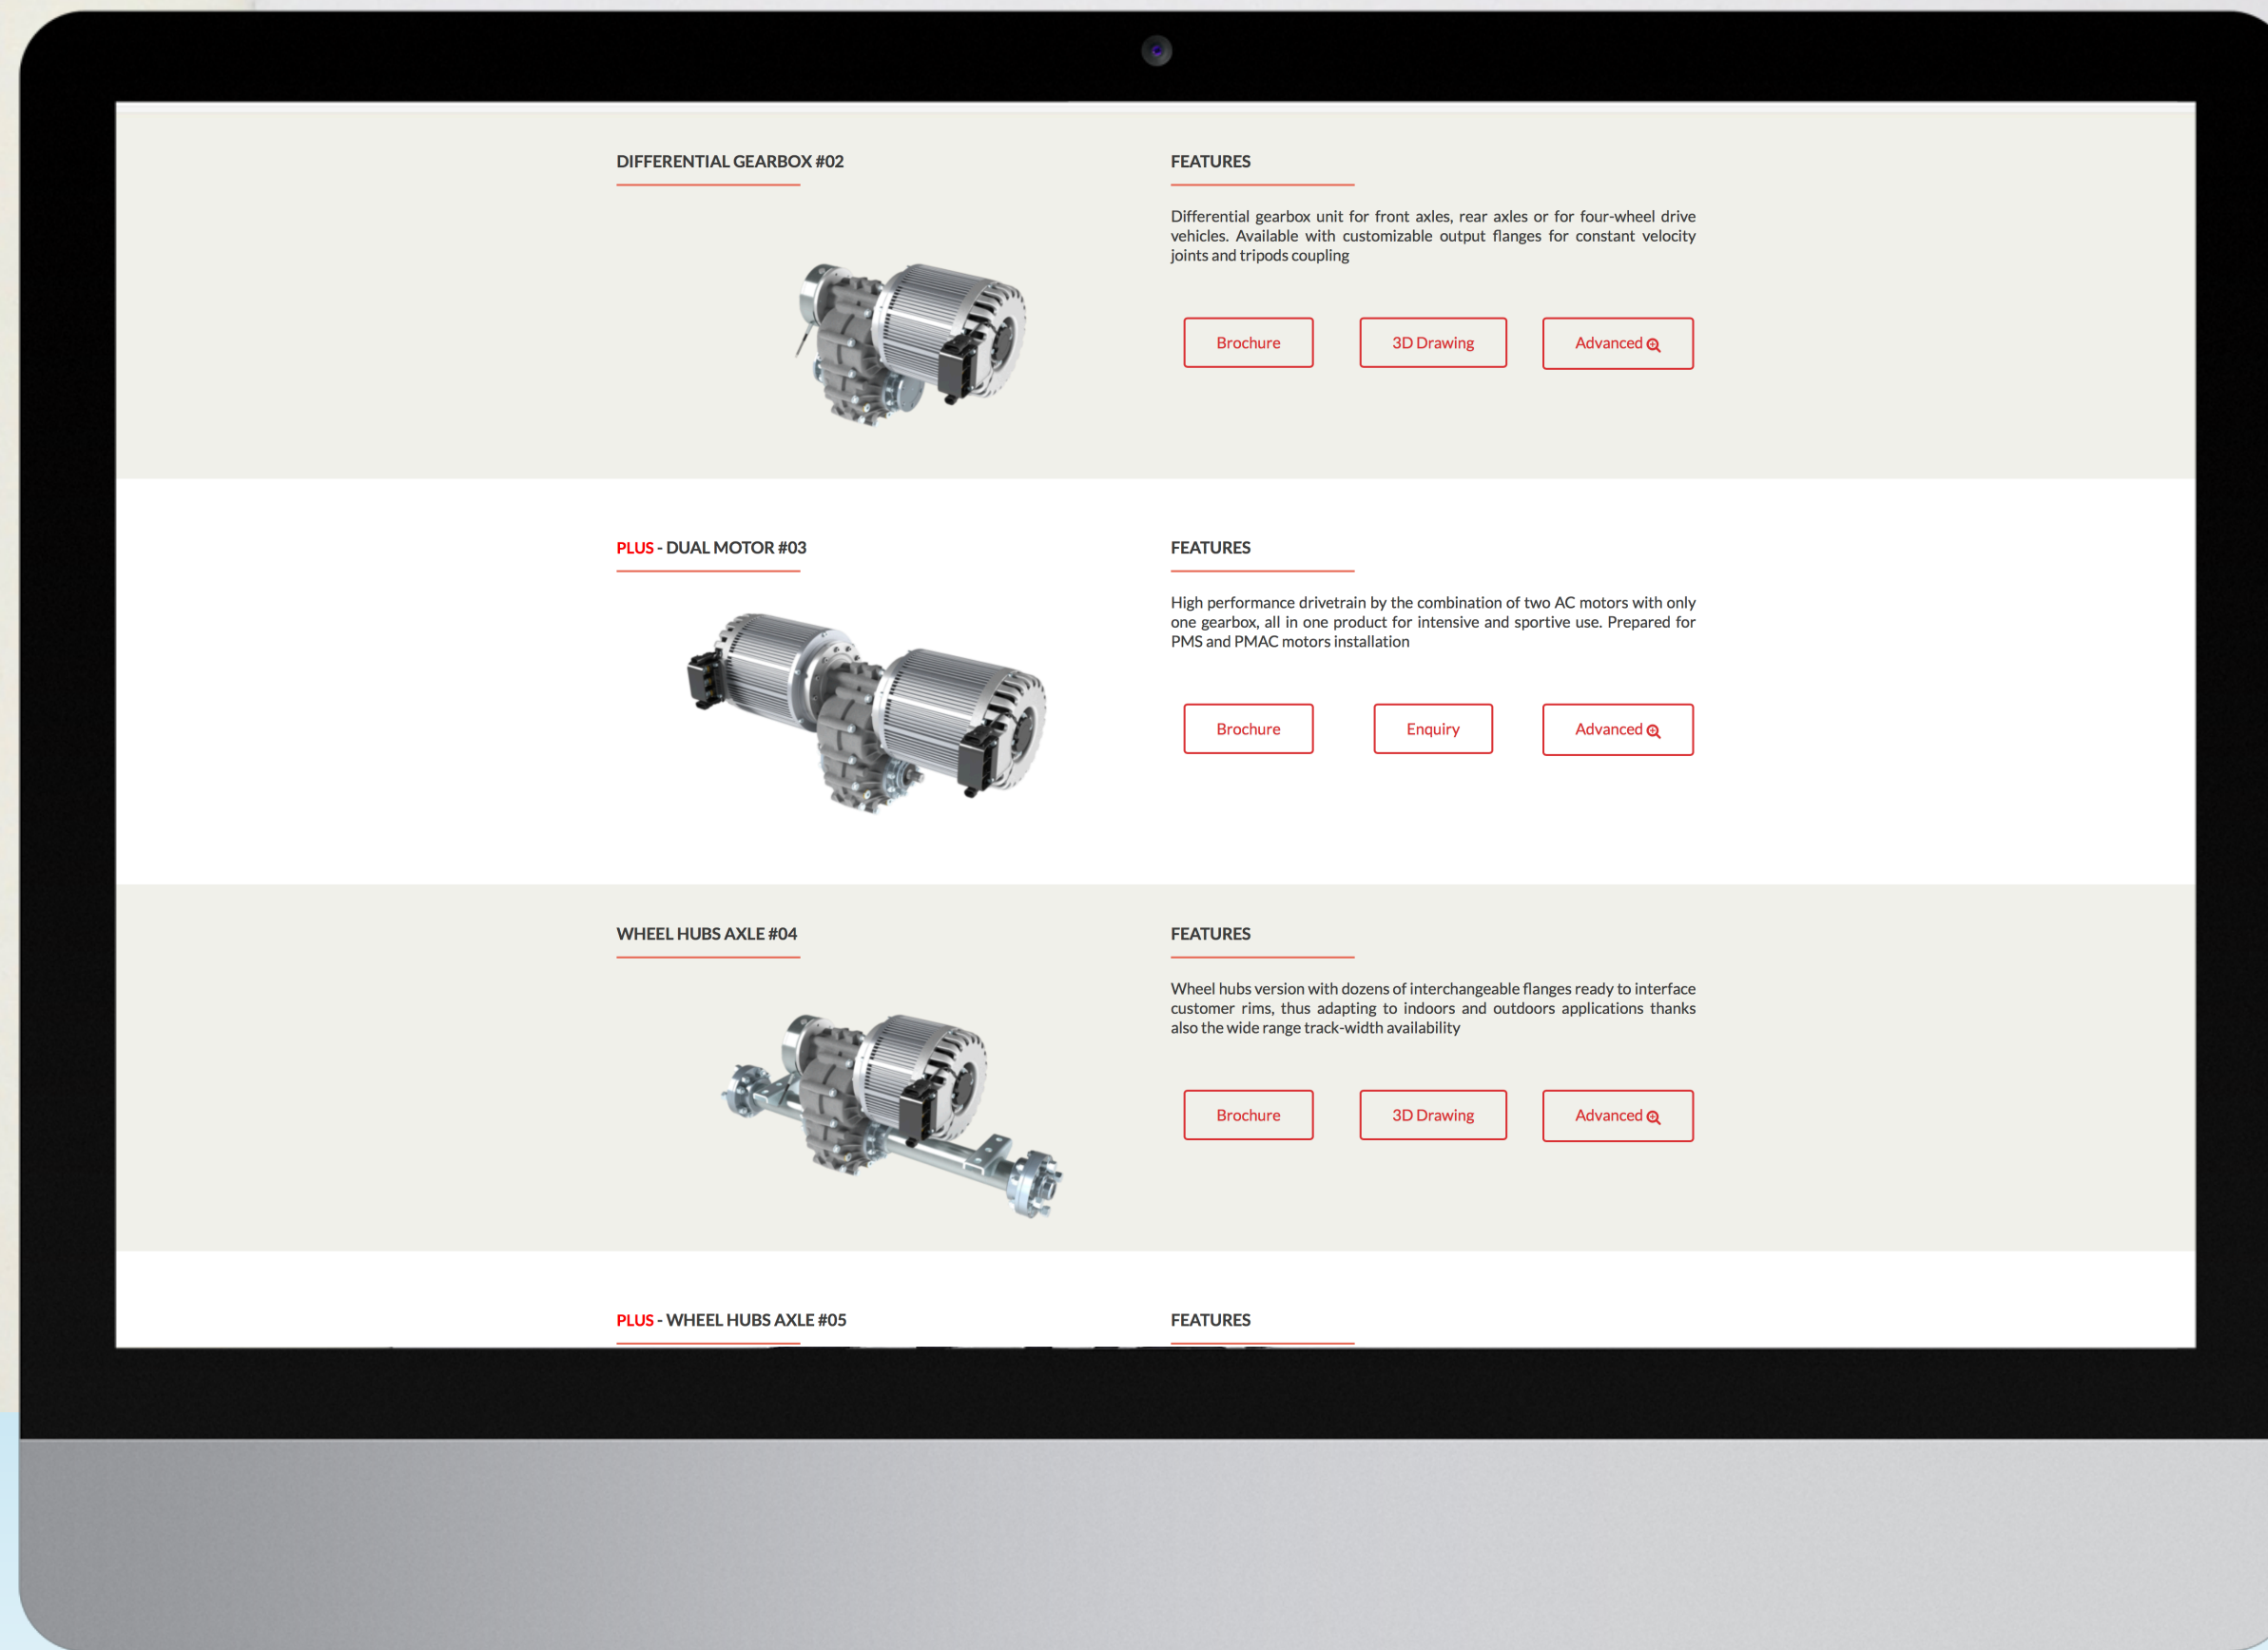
DIFFERENTIAL GEARBOX #02

FEATURES

Differential gearbox unit for front axles, rear axles or for four-wheel drive vehicles. Available with customizable output flanges for constant velocity joints and tripods coupling

Brochure

3D Drawing

Advanced

PLUS - DUAL MOTOR #03

FEATURES

High performance drivetrain by the combination of two AC motors with only one gearbox, all in one product for intensive and sportive use. Prepared for PMS and PMAC motors installation

Brochure

Enquiry

Advanced

WHEEL HUBS AXLE #04

FEATURES

Wheel hubs version with dozens of interchangeable flanges ready to interface customer rims, thus adapting to indoors and outdoors applications thanks also the wide range track-width availability

Brochure

3D Drawing

Advanced

PLUS - WHEEL HUBS AXLE #05

FEATURES